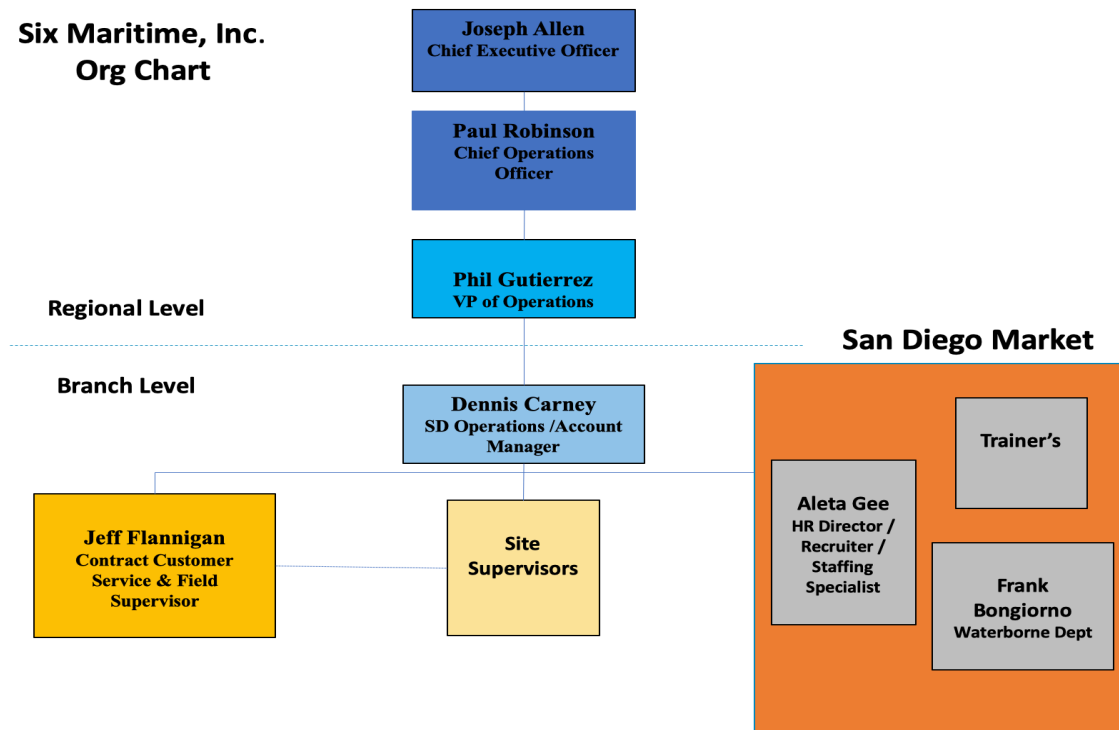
Six Maritime, Inc.
Org Chart

Joseph Allen
Chief Executive Officer

Paul Robinson
Chief Operations Officer

Regional Level

Phil Gutierrez
VP of Operations

San Diego Market

Branch Level

Dennis Carney
SD Operations /Account Manager

Trainer's

Aleta Gee
HR Director / Recruiter / Staffing Specialist

Jeff Flannigan
Contract Customer Service & Field Supervisor

Site Supervisors

Frank Bongiorno
Waterborne Dept